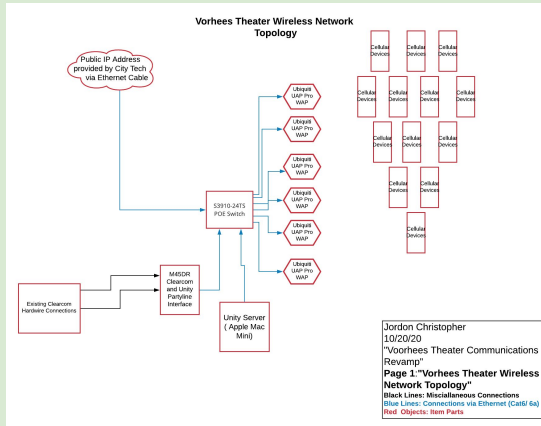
Vorhees Theater Wireless Network Topology

Public IP Address provided by City Tech via Ethernet Cable

Ubiquiti UAP Pro WAP

Ubiquiti UAP Pro WAP

Ubiquiti UAP Pro WAP

Ubiquiti UAP Pro WAP

Ubiquiti UAP Pro WAP

Ubiquiti UAP Pro WAP

S3910-24TS POE Switch

Cellular Devices

Cellular Devices

Cellular Devices

Cellular Devices

Cellular Devices

Cellular Devices

Cellular Devices

Cellular Devices

Cellular Devices

Cellular Devices

Cellular Devices

Cellular Devices

Cellular Devices

Existing Clearcom Hardware Connections

M45DR Clearcom and Unity Partyline Interface

Unity Server ( Apple Mac Mini)

Jordon Christopher
10/20/20
"Voorhees Theater Communications Revamp"
Page 1:"Vorhees Theater Wireless Network Topology"
Black Lines: Miscialleneous Connections
Blue Lines: Connections via Ethernet (Cat6/ 6a)
Red Objects: Item Parts